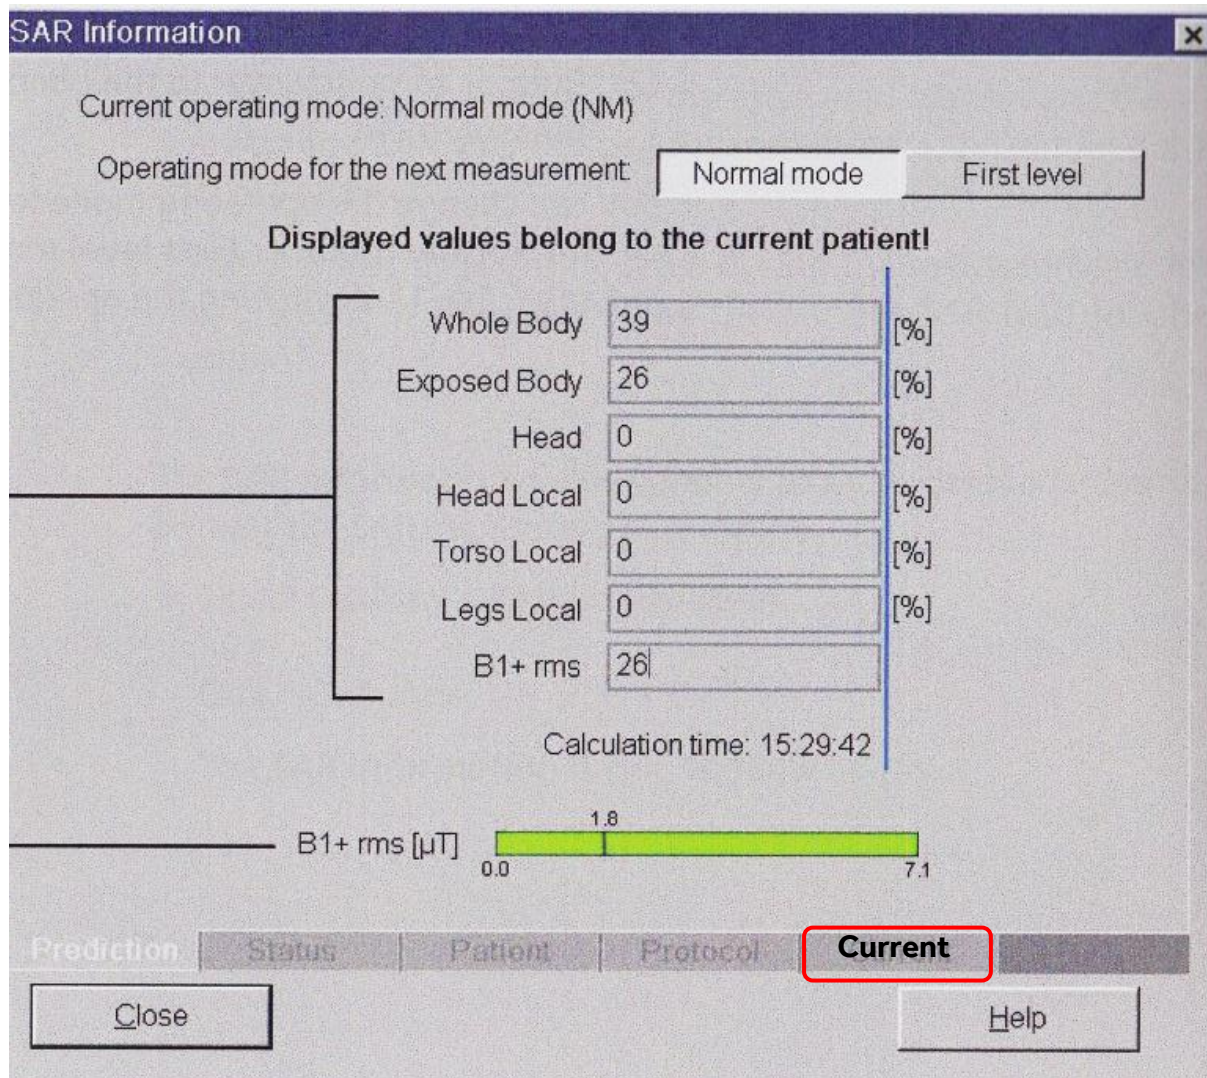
SAR Information

Current operating mode: Normal mode (NM)

Operating mode for the next measurement: Normal mode First level

Displayed values belong to the current patient!

| | | |
|---|---|---|
| Whole Body | 39 | [%] |
| Exposed Body | 26 | [%] |
| Head | 0 | [%] |
| Head Local | 0 | [%] |
| Torso Local | 0 | [%] |
| Legs Local | 0 | [%] |
| B1+ rms | 26 | |

Calculation time: 15:29:42

B1+ rms [µT] 1.8 0.0 7.1

Prediction Status Patient Protocol Current

Close Help